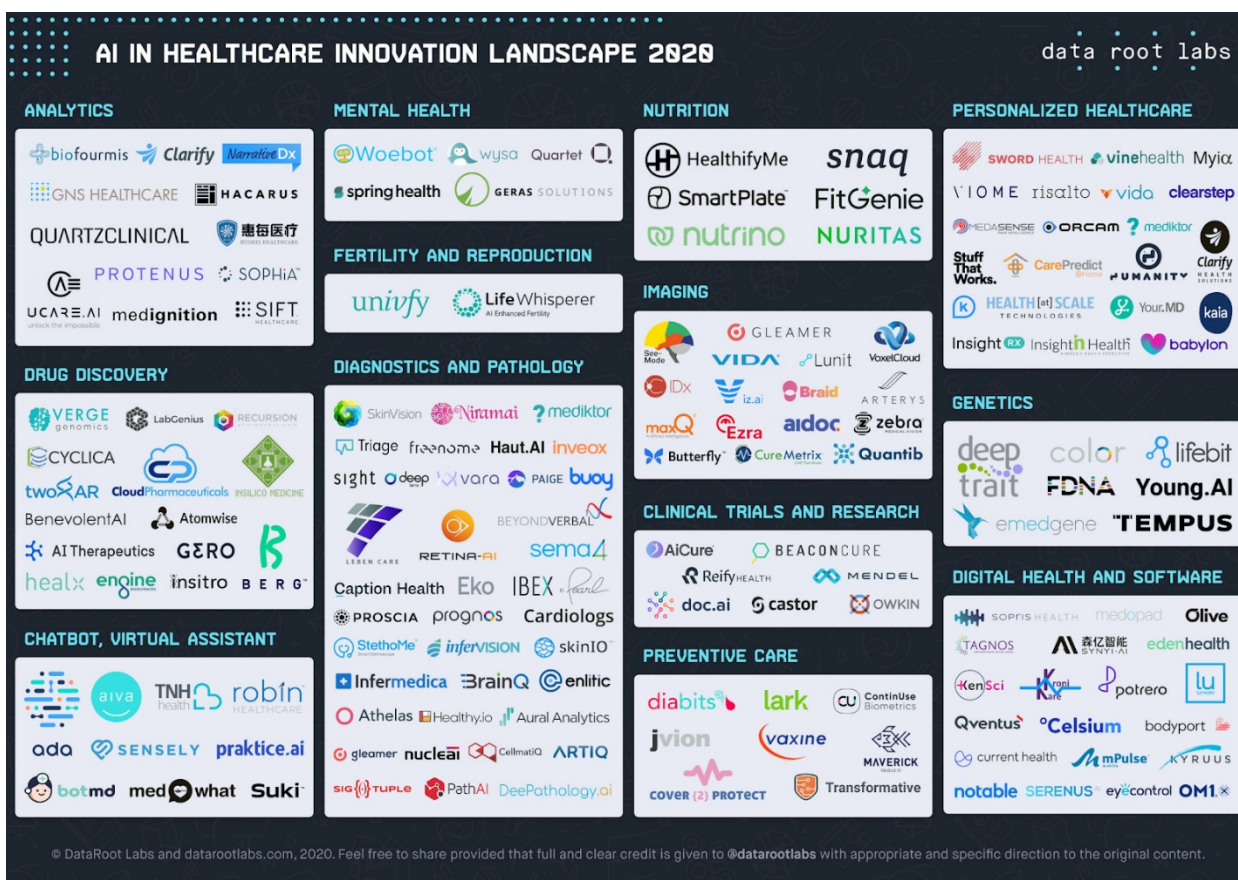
AI IN HEALTHCARE INNOVATION LANDSCAPE 2020

data root labs

ANALYTICS

biofourmis Clarify NarrativeDx
GNS HEALTHCARE HACARUS
QUARTZCLINICAL 惠每医疗
PROTENUS SOPHiA
UCARE.AI medignition SIFT

DRUG DISCOVERY

VERGE genomics LabGenius RECURSION
CYCLICA
twoXAR CloudPharmaceuticals INSILICO MEDICINE
BenevolentAI Atomwise
AI Therapeutics GERO
healx engine insitro BERG

CHATBOT, VIRTUAL ASSISTANT

aiva TNH health robin HEALTHCARE
ada SENSELY praktice.ai
botmd medwhat Suki

MENTAL HEALTH

Woebot wysa Quartet
spring health GERAS SOLUTIONS

FERTILITY AND REPRODUCTION

univfy Life Whisperer AI Enhanced Fertility

DIAGNOSTICS AND PATHOLOGY

SkinVision Niramai mediktor
Triage freenome Haut.AI inveox
sight deep vara PAIGE buoy
LEBEN CARE RETINA-AI BEYONDVERBAL sema4
Caption Health Eko IBEX
PROSCIA prognos Cardiologs
StethoMe inferVISION skinIO
Infermedica BrainQ enlitic
Athelas Healthy.io Aural Analytics
gleamer nucleai CellmatiQ ARTIQ
SIGTUPLE PathAI DeePathology.ai

NUTRITION

HealthifyMe snaq
SmartPlate FitGenie
nutrino NURITAS

IMAGING

See-Mode GLEAMER VoxelCloud
VIDA Lunit
IDx iz.ai Braid ARTERYS
maxQ Ezra aidoc zebra
Butterfly CureMetrix Quantib

CLINICAL TRIALS AND RESEARCH

AiCure BEACONCURE
Reify HEALTH MENDEL
doc.ai castor OWKIN

PREVENTIVE CARE

diabits lark ContinUse Biometrics
jvion vaxine MAVERICK
COVER (2) PROTECT Transformative

PERSONALIZED HEALTHCARE

SWORD HEALTH vinehealth Myia
VIOME risalto vida clearstep
MEDASENSE ORCAM mediktor
Stuff That Works. CarePredict HUMANITY Clarify HEALTH SOLUTIONS
HEALTH[at]SCALE TECHNOLOGIES Your.MD kaia
Insight RX Insight Health babylon

GENETICS

deep trait color lifebit
FDNA Young.AI
emedgene TEMPUS

DIGITAL HEALTH AND SOFTWARE

SOPRIS HEALTH medopad Olive
TAGNOS 森亿智能 SYNYI-AI edenhealth
KenSci Kroni Kare potrero lu
Qventus Celsium bodyport
current health mPulse KYRUUS
notable SERENUS eyecontrol OM1

© DataRoot Labs and datarootlabs.com, 2020. Feel free to share provided that full and clear credit is given to @datarootlabs with appropriate and specific direction to the original content.